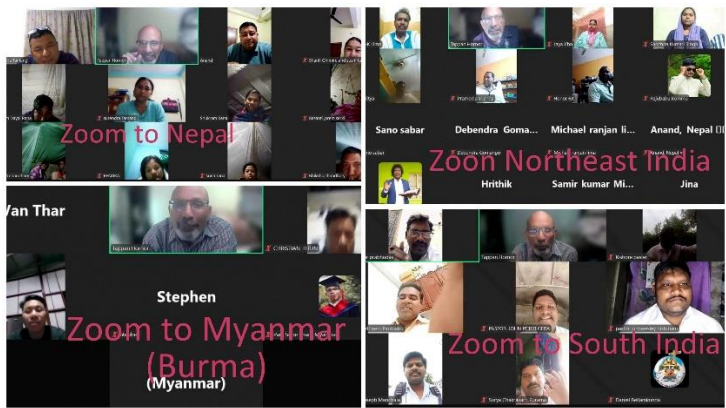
Zoom to Nepal

Sano sabar

Debendra Goma...

Michael ranjan li...

Anand, Nepal

Zoon Northeast India

Hrithik

Samir kumar Mi...

Jina

Van Thar

Stephen

Zoom to Myanmar (Burma)

(Myanmar)

Zoom to South India